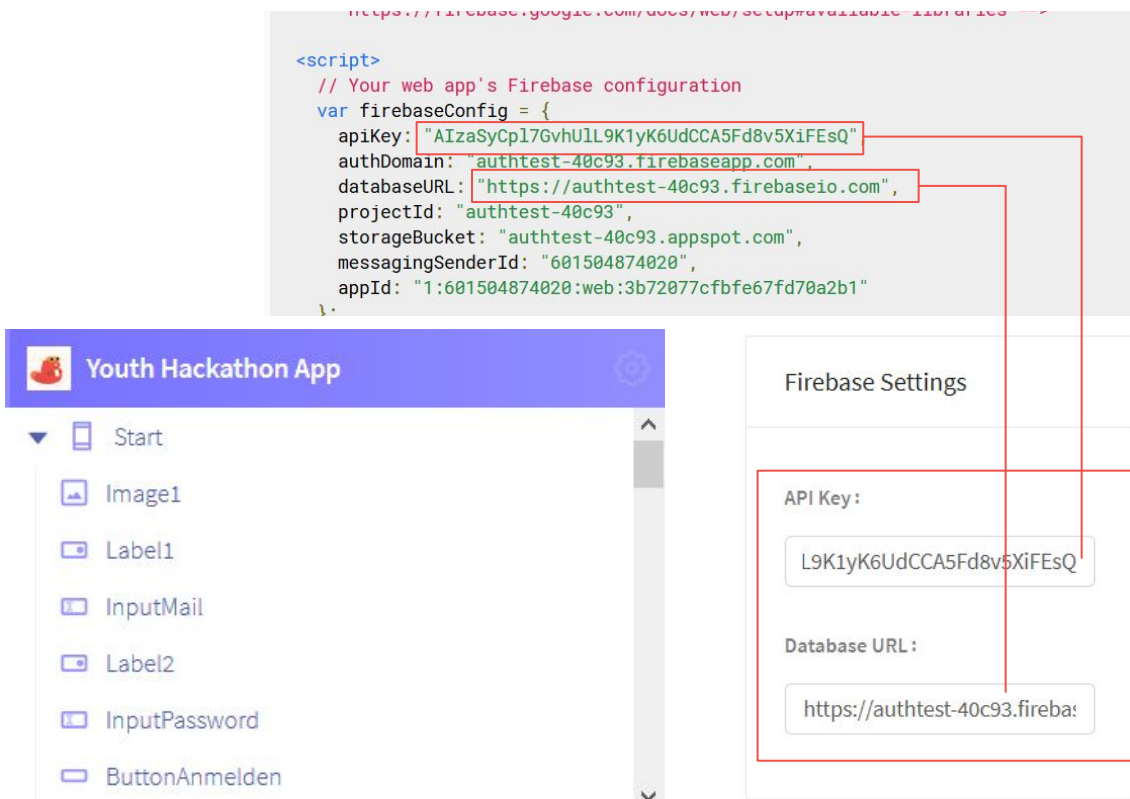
https://firebase.google.com/docs/web/setup#available-libraries -->

<script>
// Your web app's Firebase configuration
var firebaseConfig = {
apiKey: "AIzaSyCpl7GvhUlL9K1yK6UdCCA5Fd8v5XiFEsQ",
authDomain: "authtest-40c93.firebaseapp.com",
databaseURL: "https://authtest-40c93.firebaseio.com",
projectId: "authtest-40c93",
storageBucket: "authtest-40c93.appspot.com",
messagingSenderId: "601504874020",
appId: "1:601504874020:web:3b72077cfbfe67fd70a2b1"
};

Youth Hackathon App

Start
Image1
Label1
InputMail
Label2
InputPassword
ButtonAnmelden

Firebase Settings

API Key:
L9K1yK6UdCCA5Fd8v5XiFEsQ

Database URL:
https://authtest-40c93.fireba